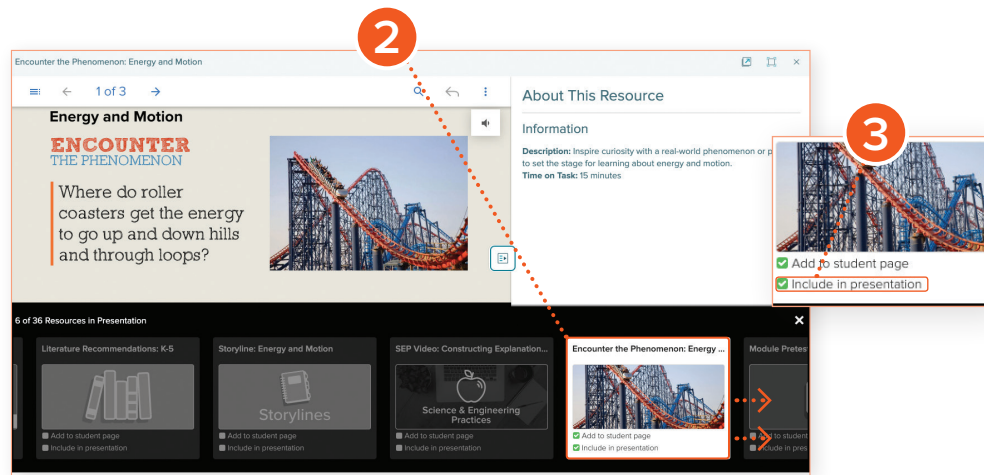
Encounter the Phenomenon: Energy and Motion

2

1 of 3

Energy and Motion

ENCOUNTER
THE PHENOMENON

Where do roller coasters get the energy to go up and down hills and through loops?

About This Resource

Information

Description: Inspire curiosity with a real-world phenomenon or p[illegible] to set the stage for learning about energy and motion.
Time on Task: 15 minutes

3

Add to student page
Include in presentation

6 of 36 Resources in Presentation

Literature Recommendations: K-5
Add to student page
Include in presentation

Storyline: Energy and Motion
Storylines
Add to student page
Include in presentation

SEP Video: Constructing Explanation...
Science & Engineering Practices
Add to student page
Include in presentation

Encounter the Phenomenon: Energy ...
Add to student page
Include in presentation

Module Pretes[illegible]
Add to student
Include in pre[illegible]